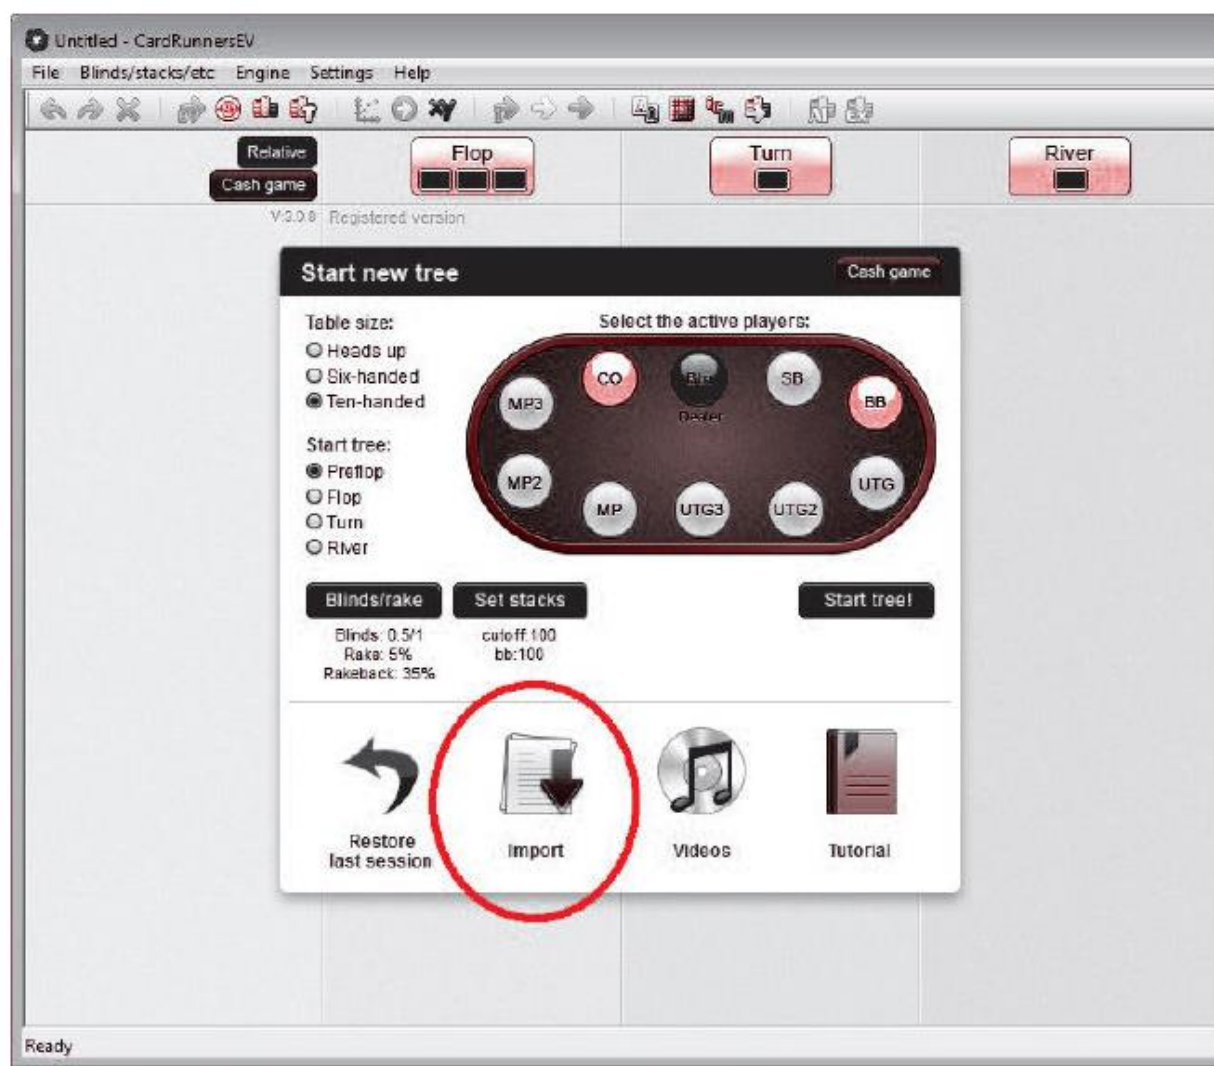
Untitled - CardRunnersEV

File Blinds/stacks/etc Engine Settings Help

Relative
Cash game

Flop

Turn

River

V.3.0.8 Registered version

Start new tree

Cash game

Table size:
Heads up
Six-handed
Ten-handed

Start tree:
Preflop
Flop
Turn
River

Select the active players:

CO
Btn
Dealer
SB
MP3
BB
MP2
UTG
MP
UTG3
UTG2

Blinds/rake
Set stacks
Start tree!

Blinds: 0.5/1
Rake: 5%
Rakeback: 35%

cutoff:100
bb:100

Restore last session

Import

Videos

Tutorial

Ready